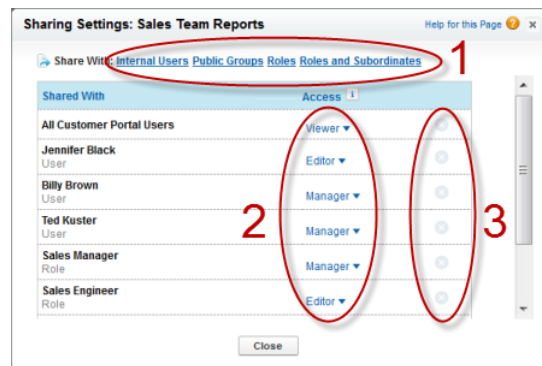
Sharing Settings: Sales Team Reports

Help for this Page

Share With: Internal Users Public Groups Roles Roles and Subordinates

1

| Shared With | Access |
|---|---|
| All Customer Portal Users | Viewer ▾ |
| Jennifer Black User | Editor ▾ |
| Billy Brown User | Manager ▾ |
| Ted Kuster User | Manager ▾ |
| Sales Manager Role | Manager ▾ |
| Sales Engineer Role | Editor ▾ |

2

3

Close